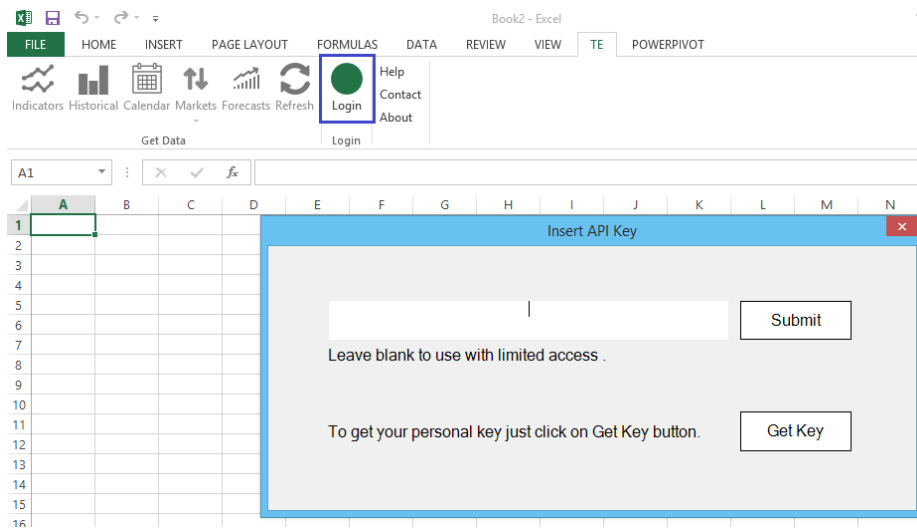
Book2 - Excel

FILE HOME INSERT PAGE LAYOUT FORMULAS DATA REVIEW VIEW TE POWERPIVOT

Indicators Historical Calendar Markets Forecasts Refresh
Get Data

Login
Login

Help
Contact
About

A1

$f_x$

A B C D E F G H I J K L M N

1
2
3
4
5
6
7
8
9
10
11
12
13
14
15
16

Insert API Key

Submit

Leave blank to use with limited access .

To get your personal key just click on Get Key button.

Get Key